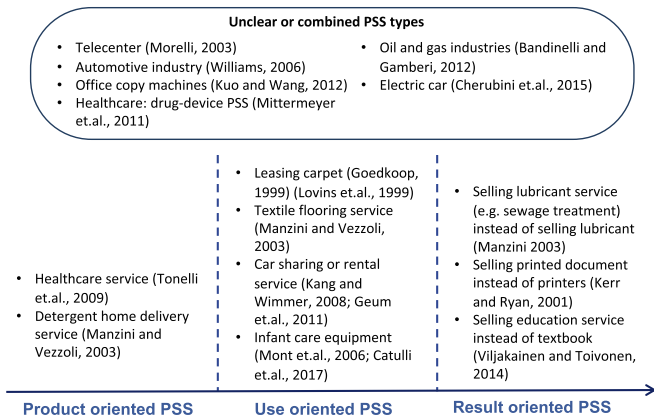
Unclear or combined PSS types

- Telecenter (Morelli, 2003)
- Automotive industry (Williams, 2006)
- Office copy machines (Kuo and Wang, 2012)
- Healthcare: drug-device PSS (Mittermeyer et.al., 2011)

- Oil and gas industries (Bandinelli and Gamberi, 2012)
- Electric car (Cherubini et.al., 2015)

- Healthcare service (Tonelli et.al., 2009)
- Detergent home delivery service (Manzini and Vezzoli, 2003)

- Leasing carpet (Goedkoop, 1999) (Lovins et.al., 1999)
- Textile flooring service (Manzini and Vezzoli, 2003)
- Car sharing or rental service (Kang and Wimmer, 2008; Geum et.al., 2011)
- Infant care equipment (Mont et.al., 2006; Catulli et.al., 2017)

- Selling lubricant service (e.g. sewage treatment) instead of selling lubricant (Manzini 2003)
- Selling printed document instead of printers (Kerr and Ryan, 2001)
- Selling education service instead of textbook (Viljakainen and Toivonen, 2014)

Product oriented PSS

Use oriented PSS

Result oriented PSS